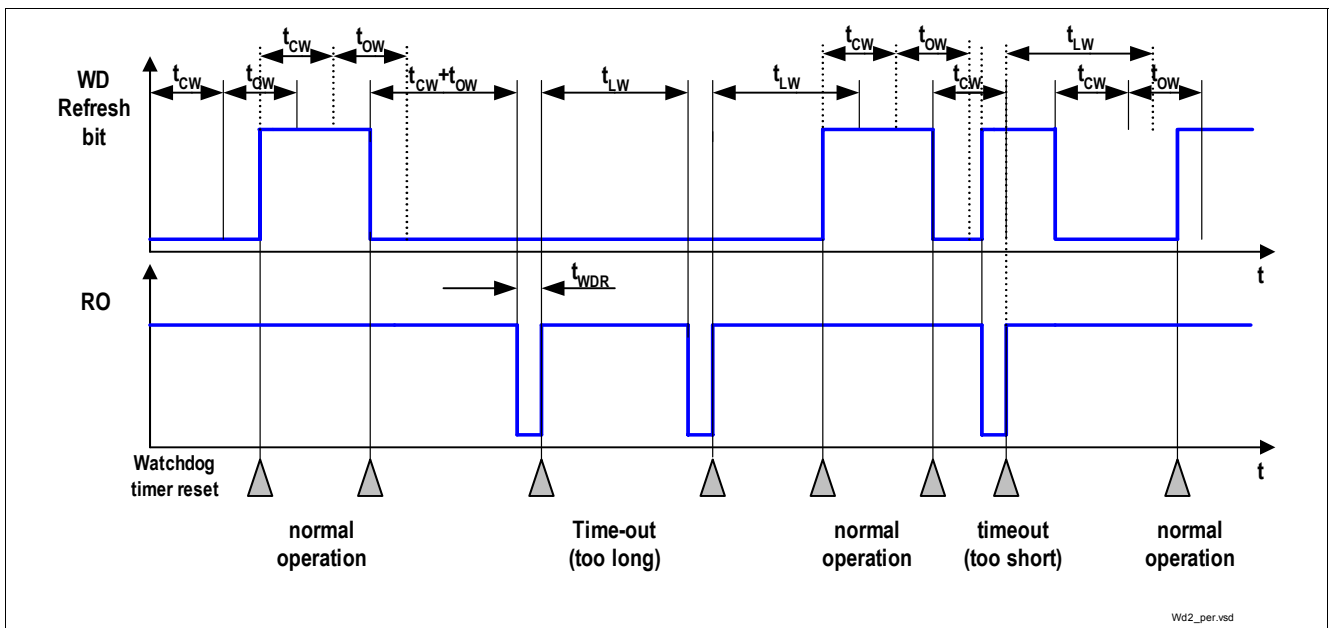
WD Refresh bit

$t_{CW}$ $t_{OW}$ $t_{CW}$ $t_{OW}$ $t_{CW}+t_{OW}$ $t_{LW}$ $t_{LW}$ $t_{CW}$ $t_{OW}$ $t_{CW}$ $t_{LW}$ $t_{CW}$ $t_{OW}$

t

RO

$t_{WDR}$

Watchdog timer reset

t

normal operation

Time-out (too long)

normal operation

timeout (too short)

normal operation

Wd2_per.vsd